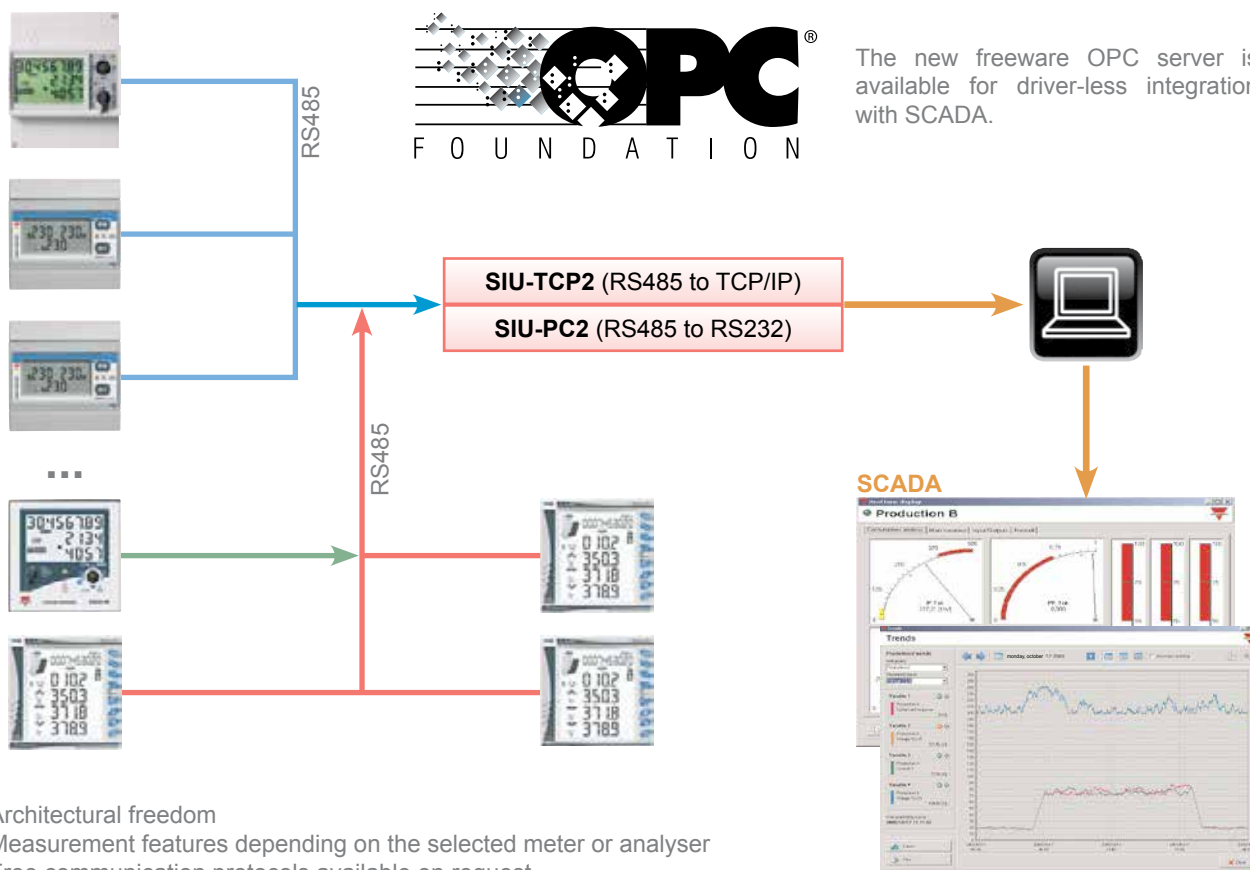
OPC®
FOUNDATION

The new freeware OPC server is available for driver-less integration with SCADA.

RS485

SIU-TCP2 (RS485 to TCP/IP)
SIU-PC2 (RS485 to RS232)

RS485

...

SCADA

Production B

Trends

Architectural freedom
Measurement features depending on the selected meter or analyser
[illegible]